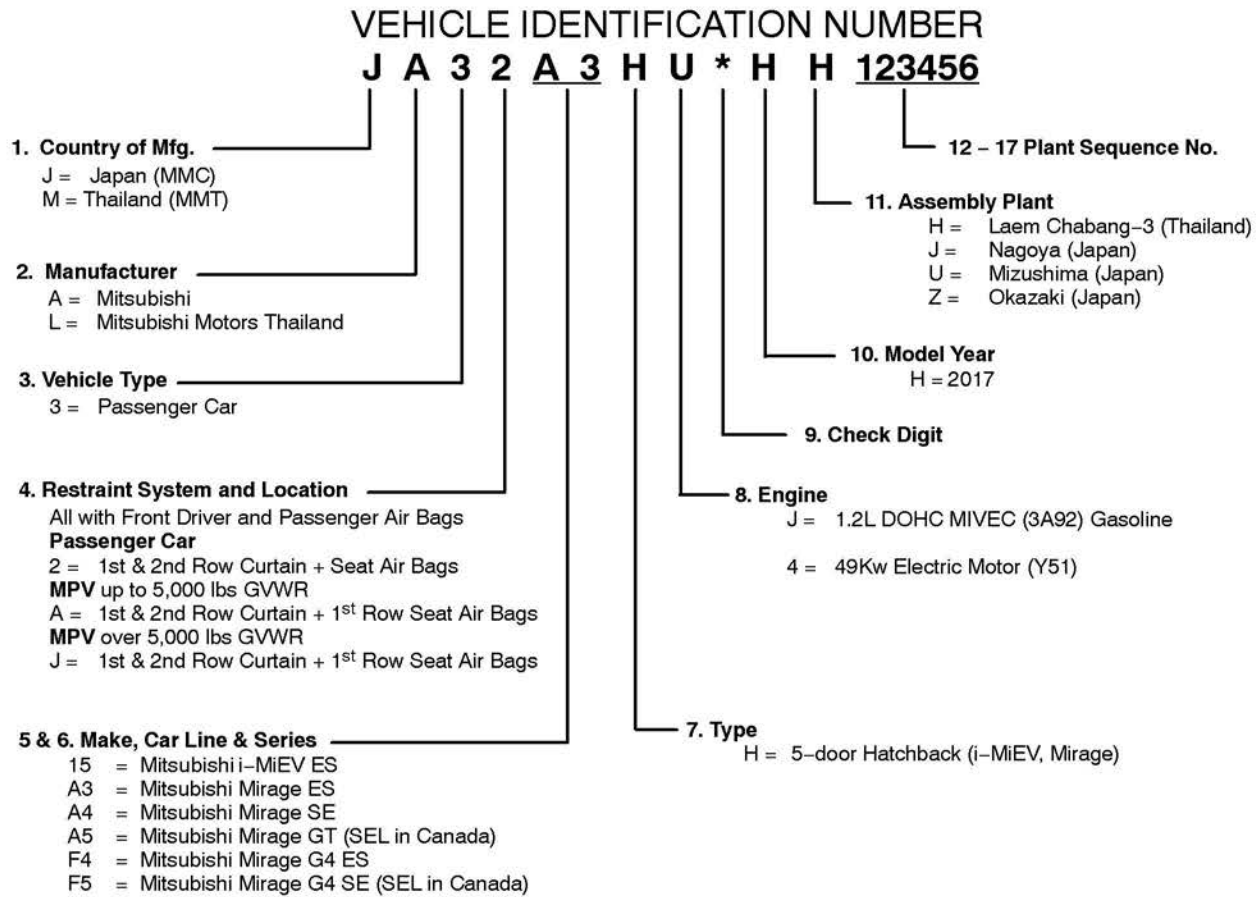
VEHICLE IDENTIFICATION NUMBER

J A 3 2 A 3 H U * H H 123456

1. Country of Mfg.
J = Japan (MMC)
M = Thailand (MMT)

2. Manufacturer
A = Mitsubishi
L = Mitsubishi Motors Thailand

3. Vehicle Type
3 = Passenger Car

4. Restraint System and Location
All with Front Driver and Passenger Air Bags
**Passenger Car**
2 = 1st & 2nd Row Curtain + Seat Air Bags
**MPV** up to 5,000 lbs GVWR
A = 1st & 2nd Row Curtain + 1$^{st}$ Row Seat Air Bags
**MPV** over 5,000 lbs GVWR
J = 1st & 2nd Row Curtain + 1$^{st}$ Row Seat Air Bags

5 & 6. Make, Car Line & Series
15 = Mitsubishi i–MiEV ES
A3 = Mitsubishi Mirage ES
A4 = Mitsubishi Mirage SE
A5 = Mitsubishi Mirage GT (SEL in Canada)
F4 = Mitsubishi Mirage G4 ES
F5 = Mitsubishi Mirage G4 SE (SEL in Canada)

12 – 17 Plant Sequence No.

11. Assembly Plant
H = Laem Chabang–3 (Thailand)
J = Nagoya (Japan)
U = Mizushima (Japan)
Z = Okazaki (Japan)

10. Model Year
H = 2017

9. Check Digit

8. Engine
J = 1.2L DOHC MIVEC (3A92) Gasoline

4 = 49Kw Electric Motor (Y51)

7. Type
H = 5–door Hatchback (i–MiEV, Mirage)